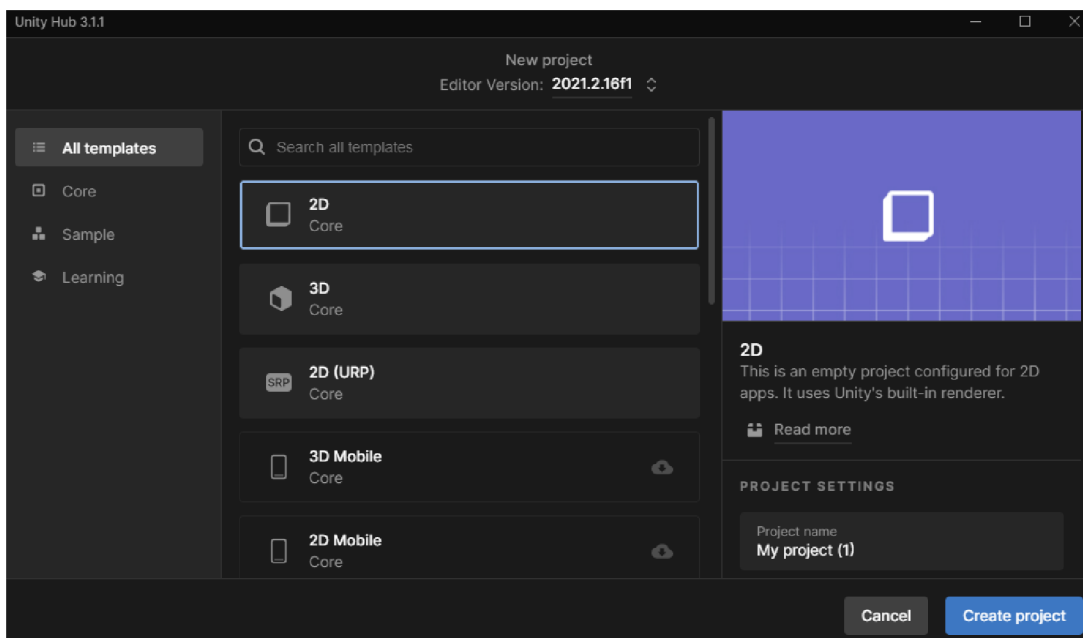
Unity Hub 3.1.1

New project
Editor Version: 2021.2.16f1

All templates
Core
Sample
Learning

Search all templates

2D
Core

3D
Core

SRP
2D (URP)
Core

3D Mobile
Core

2D Mobile
Core

2D
This is an empty project configured for 2D apps. It uses Unity's built-in renderer.

Read more

PROJECT SETTINGS

Project name
My project (1)

Cancel
Create project